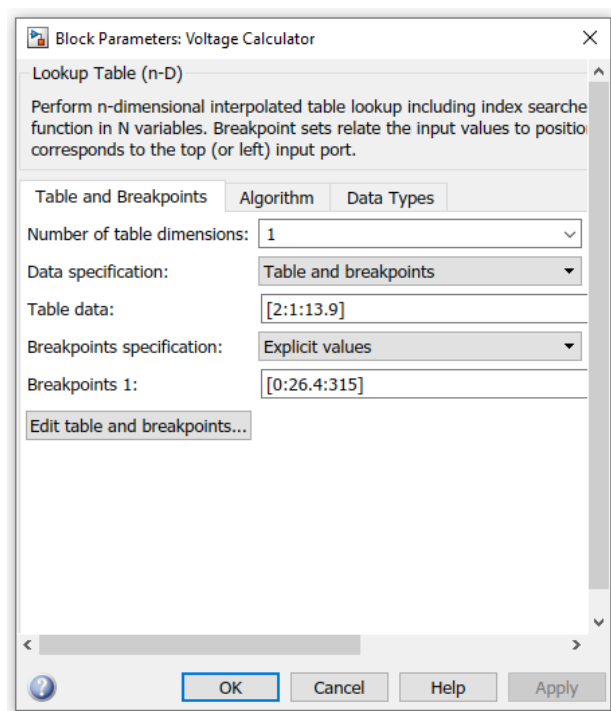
Block Parameters: Voltage Calculator

Lookup Table (n-D)

Perform n-dimensional interpolated table lookup including index searche function in N variables. Breakpoint sets relate the input values to positio corresponds to the top (or left) input port.

Table and Breakpoints | Algorithm | Data Types

Number of table dimensions: 1

Data specification: Table and breakpoints

Table data: [2:1:13.9]

Breakpoints specification: Explicit values

Breakpoints 1: [0:26.4:315]

Edit table and breakpoints...

OK | Cancel | Help | Apply